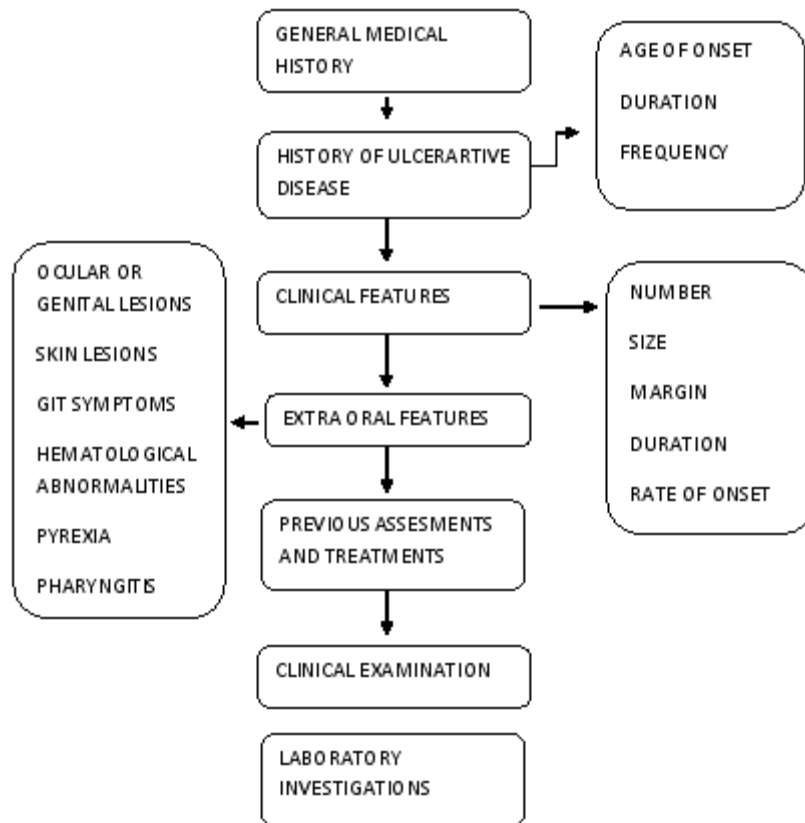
GENERAL MEDICAL HISTORY

HISTORY OF ULCERARTIVE DISEASE

AGE OF ONSET

DURATION

FREQUENCY

CLINICAL FEATURES

NUMBER

SIZE

MARGIN

DURATION

RATE OF ONSET

EXTRA ORAL FEATURES

OCULAR OR GENITAL LESIONS

SKIN LESIONS

GIT SYMPTOMS

HEMATOLOGICAL ABNORMALITIES

PYREXIA

PHARYNGITIS

PREVIOUS ASSESMENTS AND TREATMENTS

CLINICAL EXAMINATION

LABORATORY INVESTIGATIONS